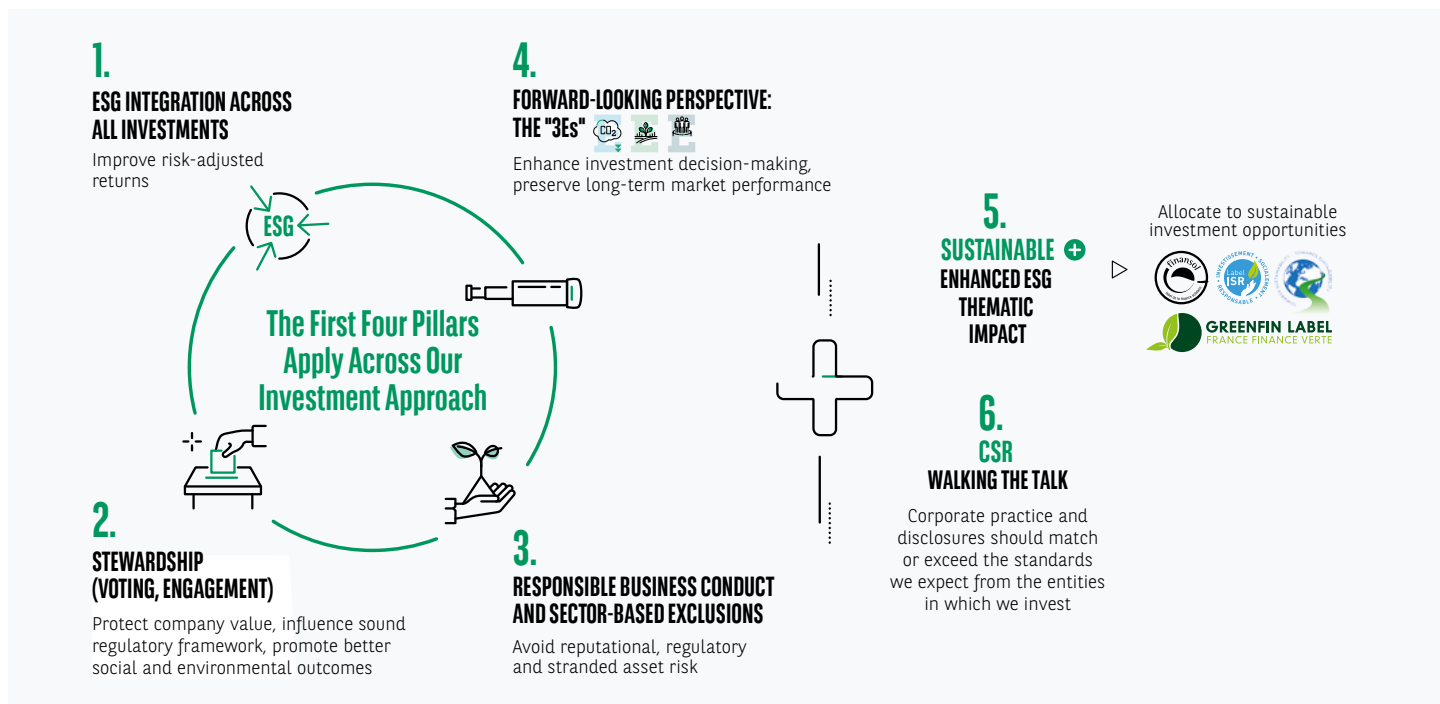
1.
ESG INTEGRATION ACROSS ALL INVESTMENTS
Improve risk-adjusted returns

ESG

4.
FORWARD-LOOKING PERSPECTIVE: THE "3Es"
$CO_2$
Enhance investment decision-making, preserve long-term market performance

The First Four Pillars Apply Across Our Investment Approach

2.
STEWARDSHIP (VOTING, ENGAGEMENT)
Protect company value, influence sound regulatory framework, promote better social and environmental outcomes

3.
RESPONSIBLE BUSINESS CONDUCT AND SECTOR-BASED EXCLUSIONS
Avoid reputational, regulatory and stranded asset risk

5.
SUSTAINABLE
ENHANCED ESG
THEMATIC
IMPACT

Allocate to sustainable investment opportunities

finansol
Label ISR
INVESTISSEMENT · SOCIALEMENT · RESPONSABLE
GREENFIN LABEL
FRANCE FINANCE VERTE

6.
CSR
WALKING THE TALK
Corporate practice and disclosures should match or exceed the standards we expect from the entities in which we invest